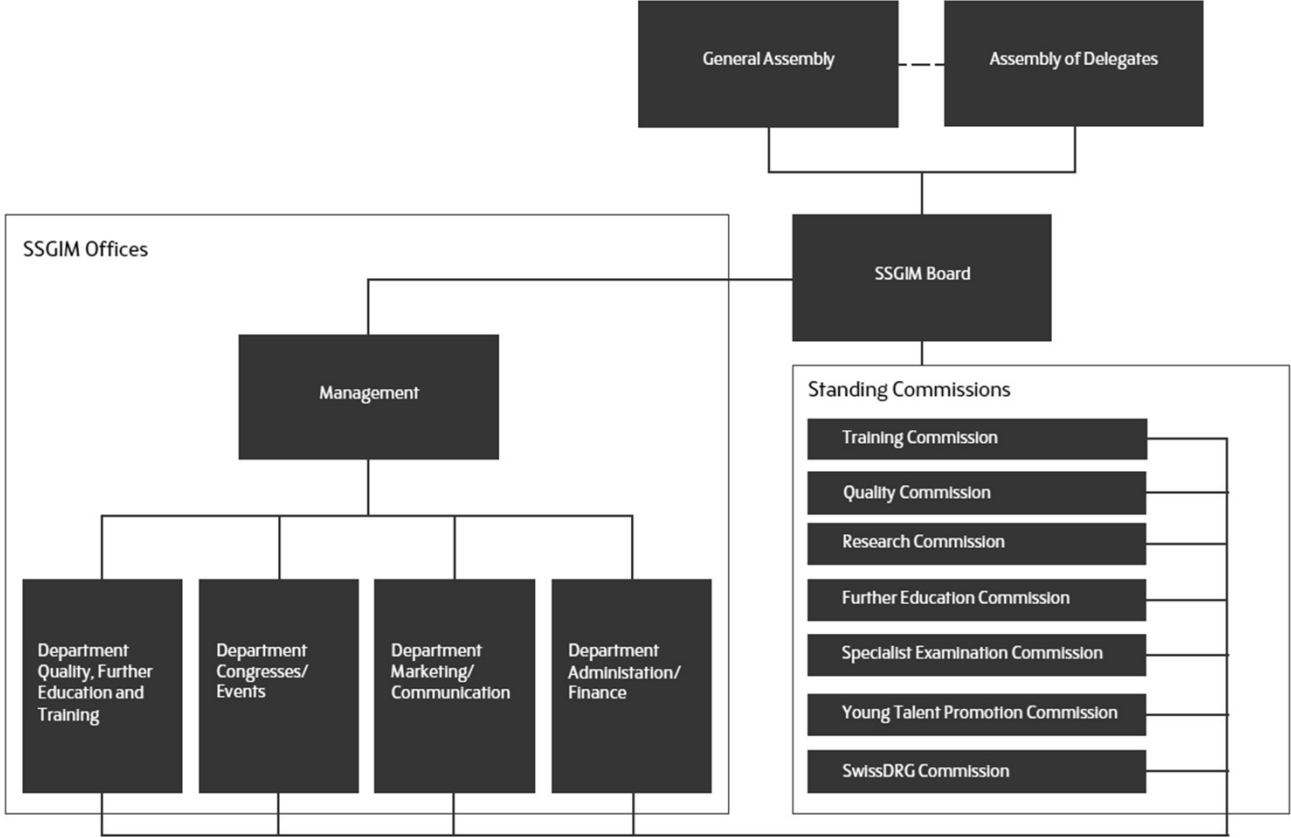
General Assembly

Assembly of Delegates

SSGIM Offices

SSGIM Board

Management

Standing Commissions

Training Commission

Quality Commission

Research Commission

Further Education Commission

Specialist Examination Commission

Young Talent Promotion Commission

SwissDRG Commission

Department Quality, Further Education and Training

Department Congresses/ Events

Department Marketing/ Communication

Department Administation/ Finance